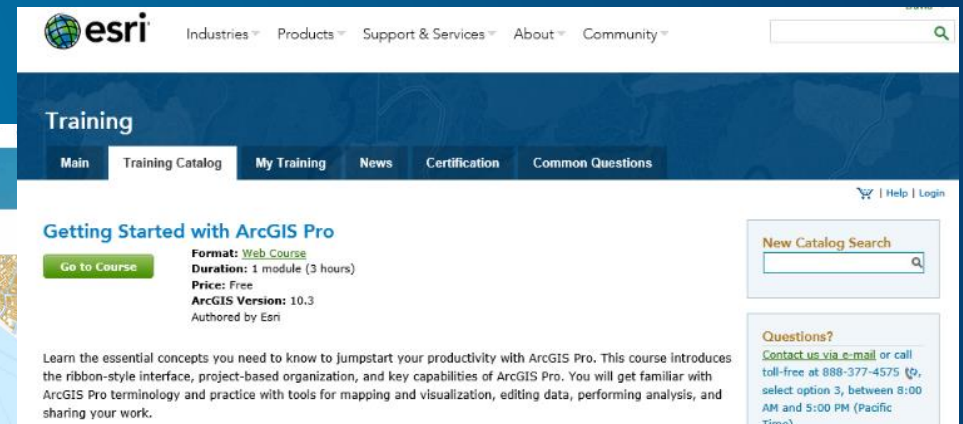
esri Industries Products Support & Services About Community

Training

Main | Training Catalog | My Training | News | Certification | Common Questions

| Help | Login

Getting Started with ArcGIS Pro

Go to Course

Format: Web Course
Duration: 1 module (3 hours)
Price: Free
ArcGIS Version: 10.3
Authored by Esri

Learn the essential concepts you need to know to jumpstart your productivity with ArcGIS Pro. This course introduces the ribbon-style interface, project-based organization, and key capabilities of ArcGIS Pro. You will get familiar with ArcGIS Pro terminology and practice with tools for mapping and visualization, editing data, performing analysis, and sharing your work.

New Catalog Search

Questions?
Contact us via e-mail or call toll-free at 888-377-4575, select option 3, between 8:00 AM and 5:00 PM (Pacific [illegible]